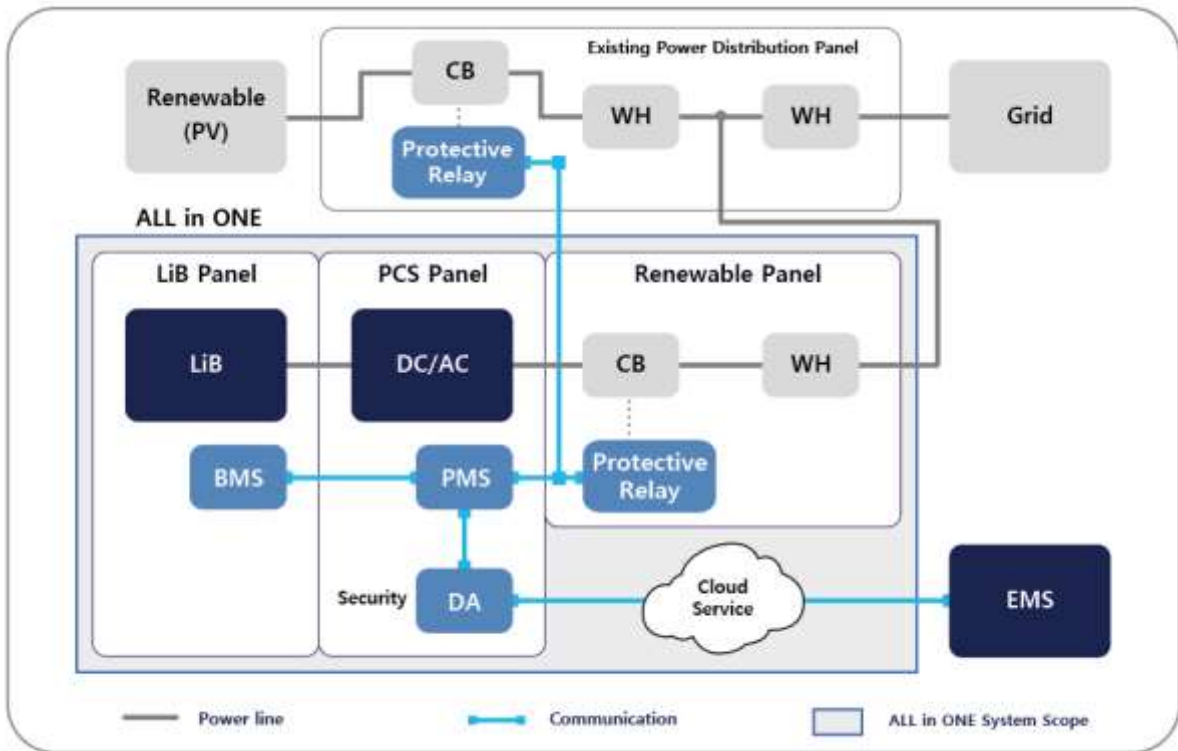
Existing Power Distribution Panel

Renewable (PV)

CB

WH

WH

Grid

Protective Relay

ALL in ONE

LiB Panel

PCS Panel

Renewable Panel

LiB

DC/AC

CB

WH

BMS

PMS

Protective Relay

Security

DA

Cloud Service

EMS

Power line

Communication

ALL in ONE System Scope